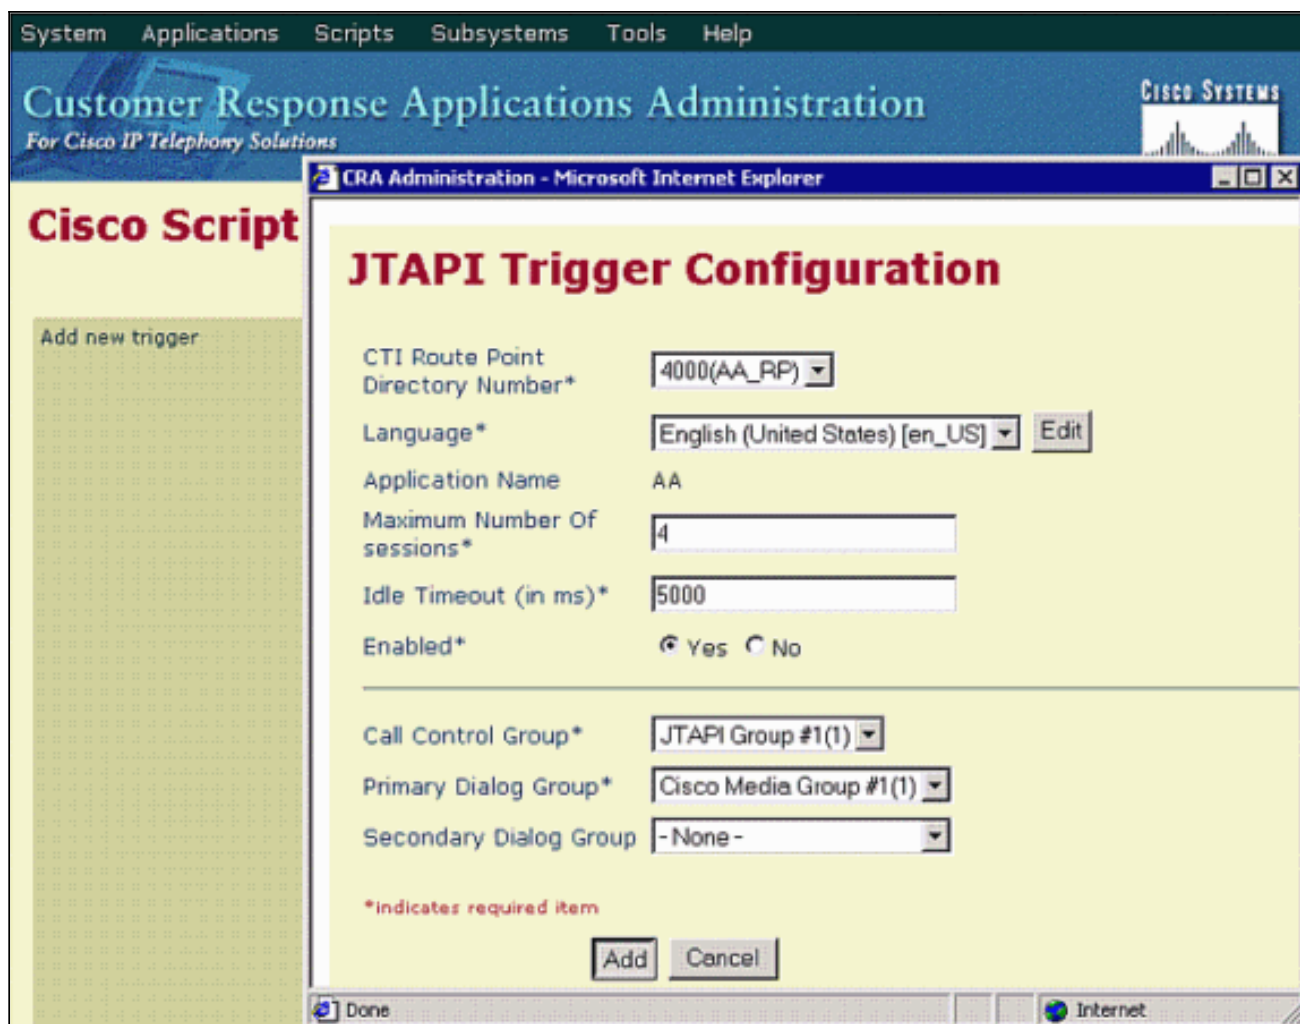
System Applications Scripts Subsystems Tools Help

Customer Response Applications Administration
For Cisco IP Telephony Solutions

Cisco Systems

Cisco Script

Add new trigger

CRA Administration - Microsoft Internet Explorer

JTAPI Trigger Configuration

| CTI Route Point Directory Number* | 4000(AA_RP) |
|---|---|
| Language* | English (United States) [en_US] Edit |
| Application Name | AA |
| Maximum Number Of sessions* | 4 |
| Idle Timeout (in ms)* | 5000 |
| Enabled* | Yes No |

| Call Control Group* | JTAPI Group #1(1) |
|---|---|
| Primary Dialog Group* | Cisco Media Group #1(1) |
| Secondary Dialog Group | - None - |

*indicates required item

Add Cancel

Done Internet